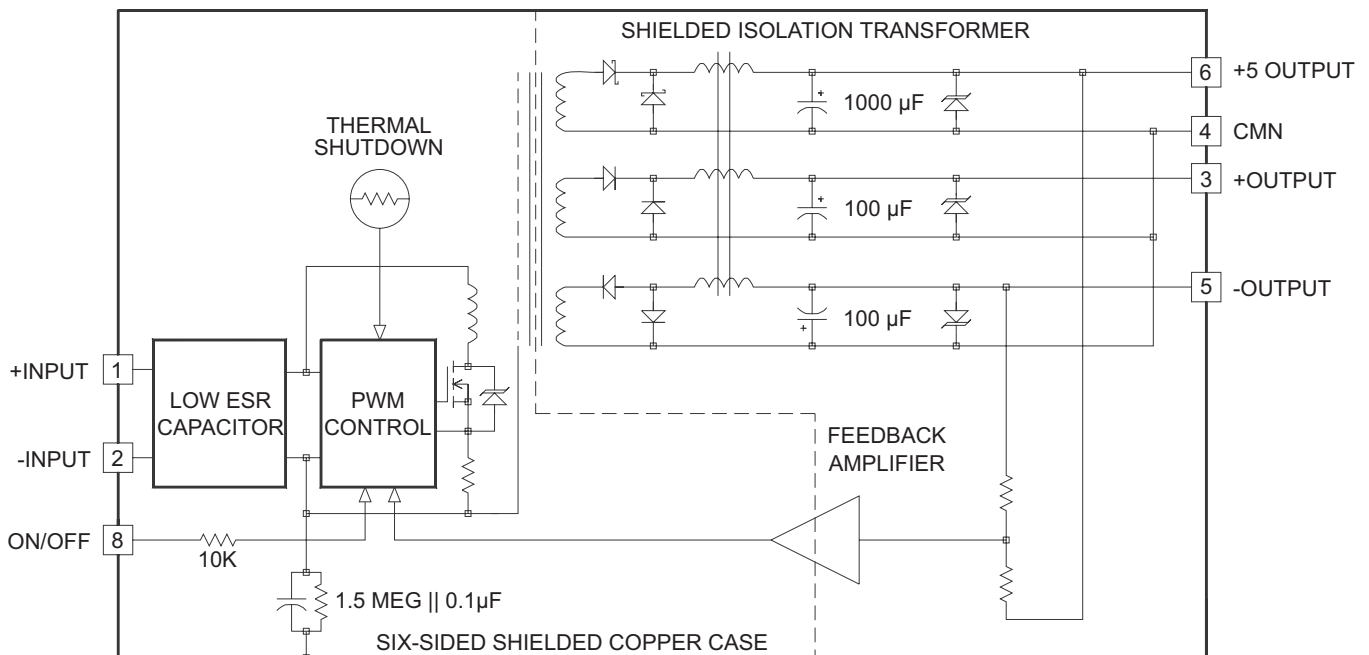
SHIELDED ISOLATION TRANSFORMER

6 +5 OUTPUT

1000 µF

4 CMN

THERMAL SHUTDOWN

3 +OUTPUT

100 µF

5 -OUTPUT

100 µF

+INPUT 1

LOW ESR CAPACITOR

PWM CONTROL

-INPUT 2

FEEDBACK AMPLIFIER

ON/OFF 8

10K

1.5 MEG || 0.1µF

SIX-SIDED SHIELDED COPPER CASE